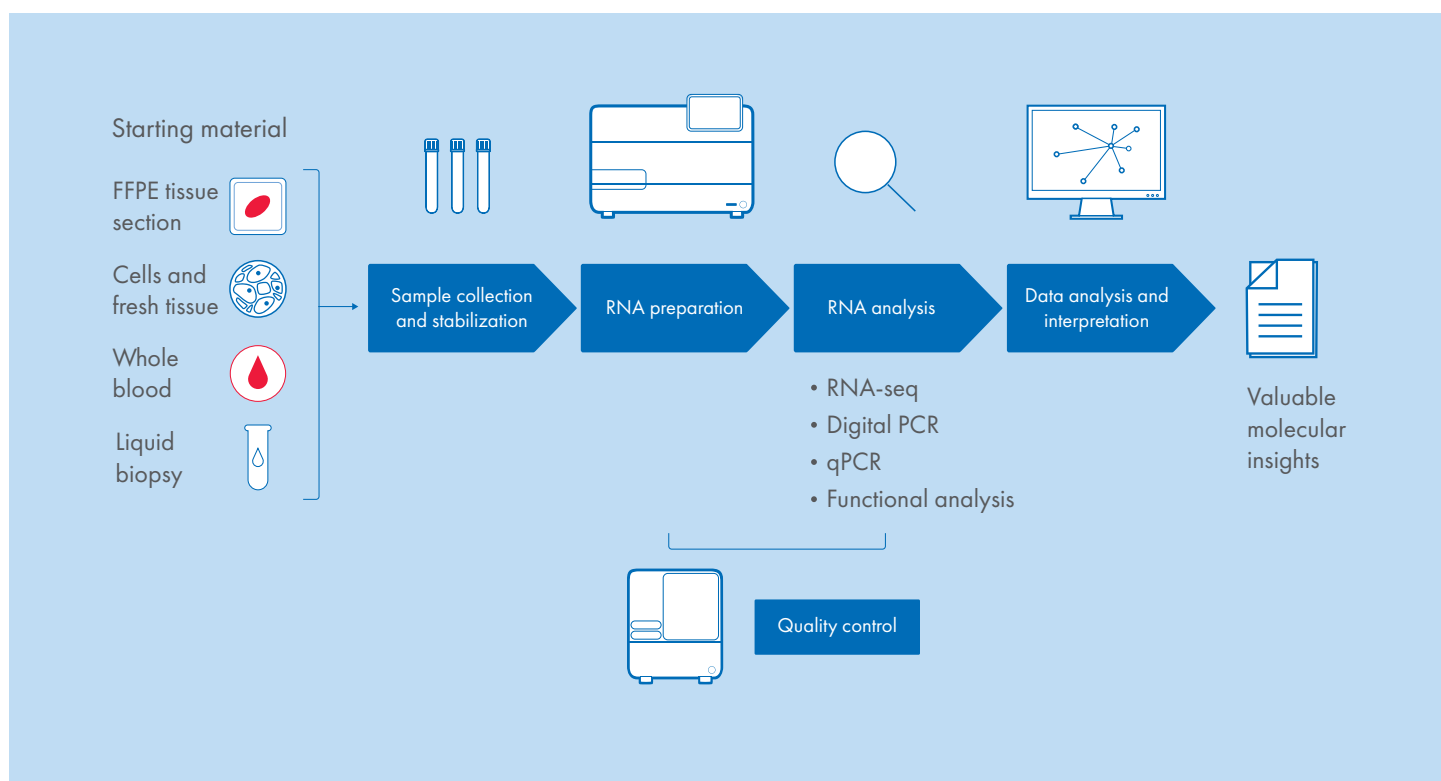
Starting material

FFPE tissue section

Cells and fresh tissue

Whole blood

Liquid biopsy

Sample collection and stabilization

RNA preparation

RNA analysis

Data analysis and interpretation

• RNA-seq
• Digital PCR
• qPCR
• Functional analysis

Valuable molecular insights

Quality control